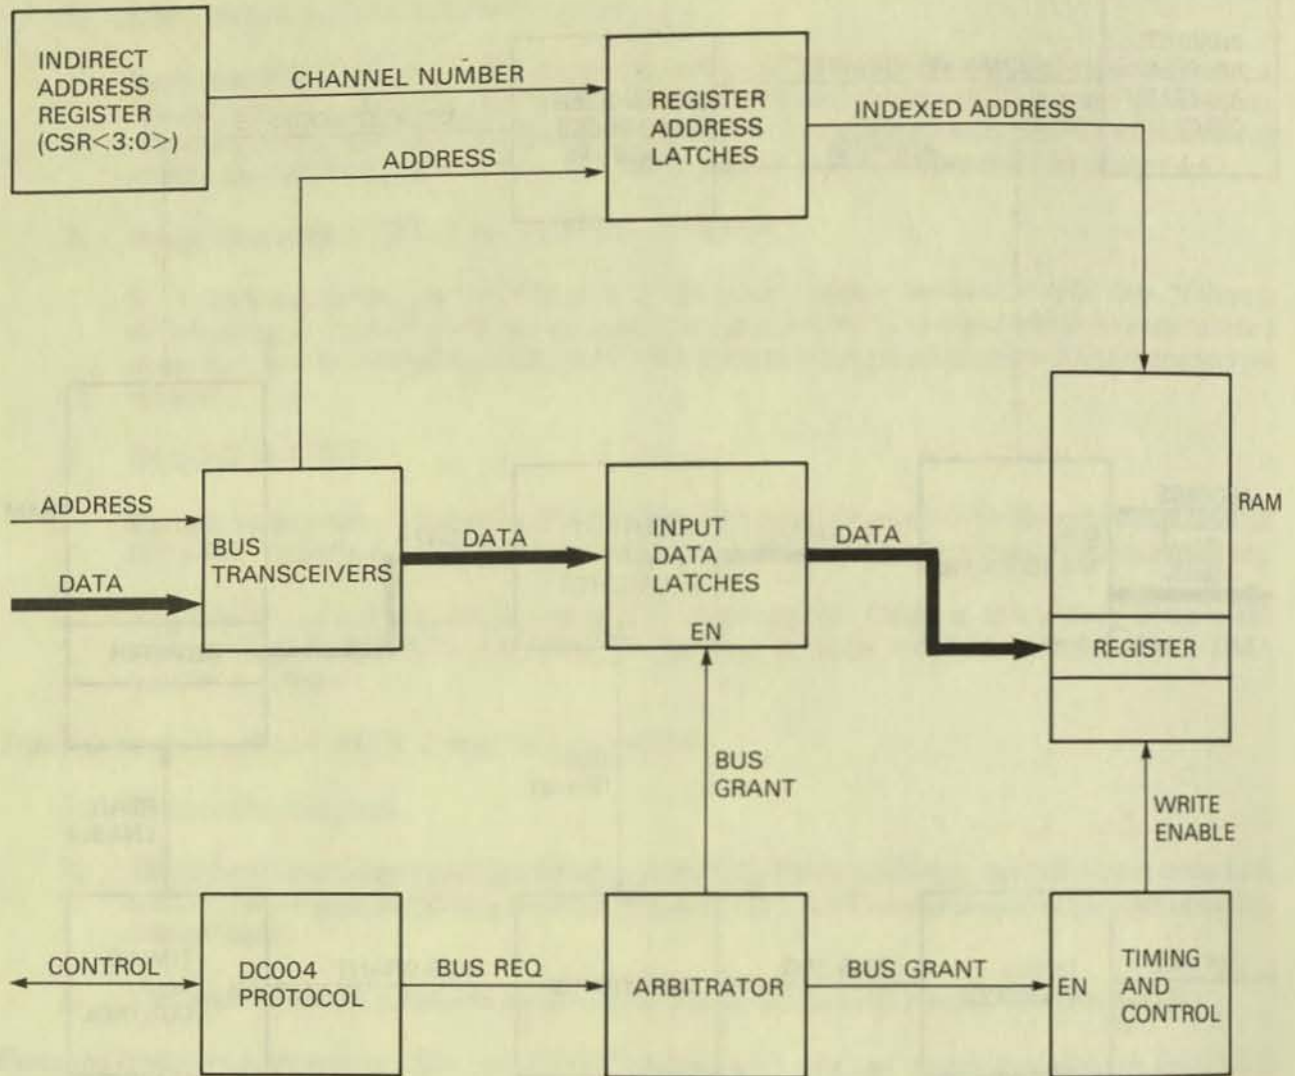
INDIRECT ADDRESS REGISTER (CSR<3:0>)

CHANNEL NUMBER

REGISTER ADDRESS LATCHES

INDEXED ADDRESS

ADDRESS

ADDRESS

DATA

BUS TRANSCEIVERS

DATA

INPUT DATA LATCHES

EN

DATA

RAM

REGISTER

BUS GRANT

WRITE ENABLE

CONTROL

DC004 PROTOCOL

BUS REQ

ARBITRATOR

BUS GRANT

EN

TIMING AND CONTROL